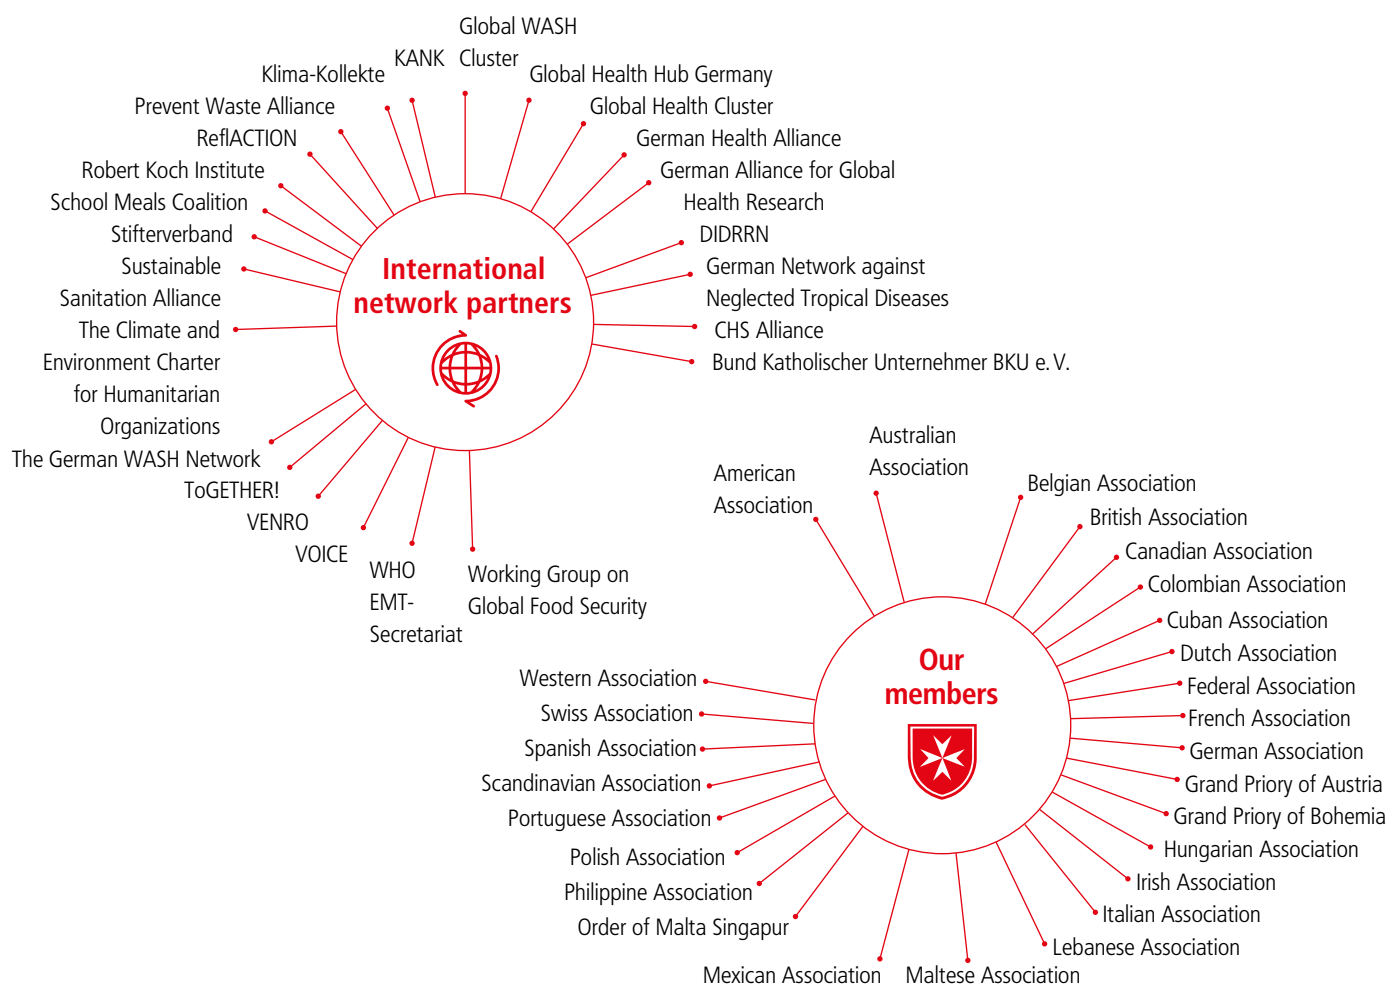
International network partners

Global WASH Cluster
Global Health Hub Germany
Global Health Cluster
German Health Alliance
German Alliance for Global Health Research
DIDRRN
German Network against Neglected Tropical Diseases
CHS Alliance
Bund Katholischer Unternehmer BKU e. V.
Working Group on Global Food Security
WHO EMT-Secretariat
VOICE
VENRO
ToGETHER!
The German WASH Network
The Climate and Environment Charter for Humanitarian Organizations
Sustainable Sanitation Alliance
Stifterverband
School Meals Coalition
Robert Koch Institute
ReflACTION
Prevent Waste Alliance
Klima-Kollekte
KANK

Our members

American Association
Australian Association
Belgian Association
British Association
Canadian Association
Colombian Association
Cuban Association
Dutch Association
Federal Association
French Association
German Association
Grand Priory of Austria
Grand Priory of Bohemia
Hungarian Association
Irish Association
Italian Association
Lebanese Association
Maltese Association
Mexican Association
Order of Malta Singapur
Philippine Association
Polish Association
Portuguese Association
Scandinavian Association
Spanish Association
Swiss Association
Western Association